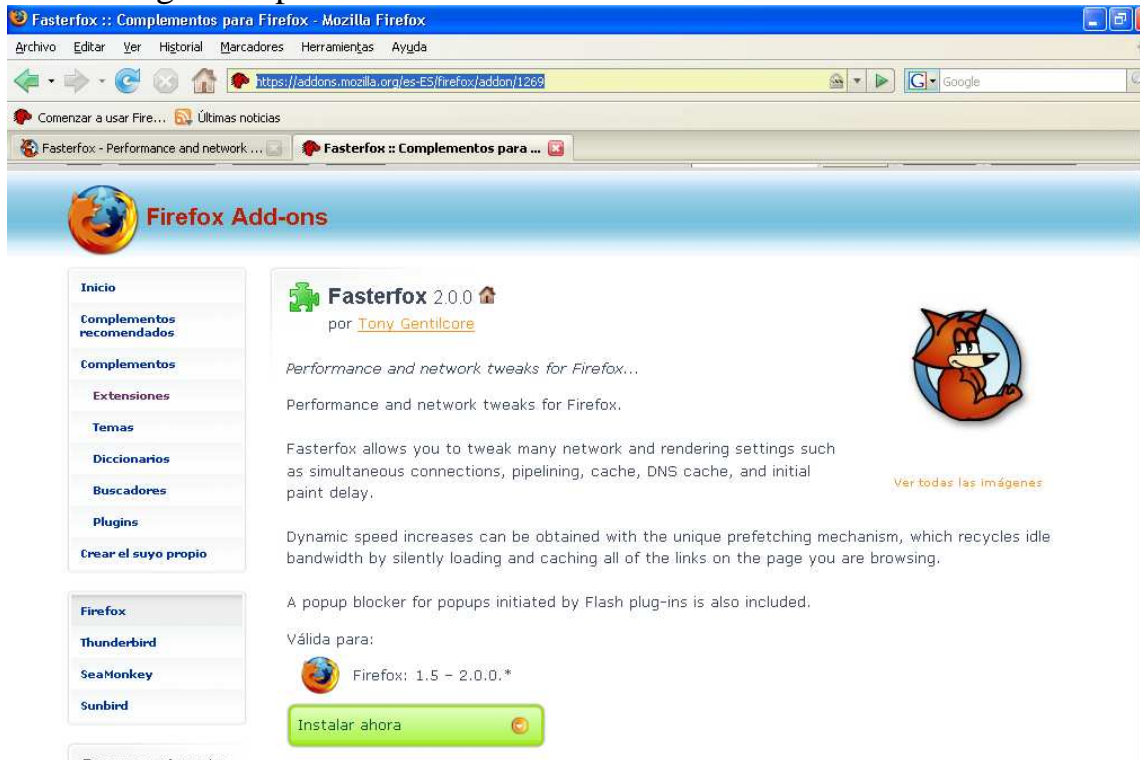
Fasterfox :: Complementos para Firefox - Mozilla Firefox

Archivo Editar Ver Historial Marcadores Herramientas Ayuda

https://addons.mozilla.org/es-ES/firefox/addon/1269

Google

Comenzar a usar Fire... Últimas noticias

Fasterfox - Performance and network ...

Fasterfox :: Complementos para ...

Firefox Add-ons

Inicio

Complementos recomendados

Complementos

Extensiones

Temas

Diccionarios

Buscadores

Plugins

Crear el suyo propio

Firefox

Thunderbird

SeaMonkey

Sunbird

Fasterfox 2.0.0

por Tony Gentilcore

Performance and network tweaks for Firefox...

Performance and network tweaks for Firefox.

Fasterfox allows you to tweak many network and rendering settings such as simultaneous connections, pipelining, cache, DNS cache, and initial paint delay.

Ver todas las imágenes

Dynamic speed increases can be obtained with the unique prefetching mechanism, which recycles idle bandwidth by silently loading and caching all of the links on the page you are browsing.

A popup blocker for popups initiated by Flash plug-ins is also included.

Válida para:

Firefox: 1.5 - 2.0.0.*

Instalar ahora